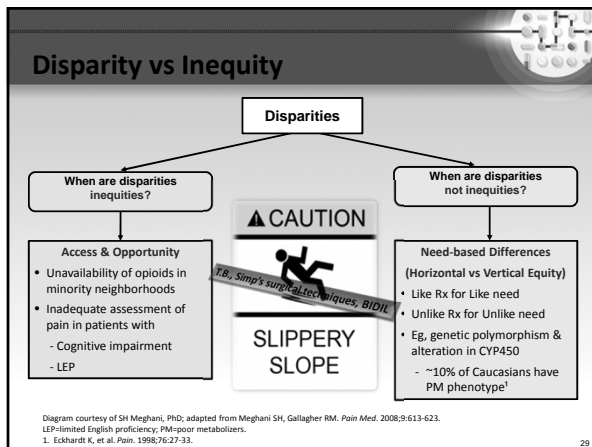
Disparity vs Inequity

Disparities

When are disparities inequities?

When are disparities not inequities?

⚠CAUTION

SLIPPERY SLOPE

T.B., Simp's surgical techniques, BIDIL

Access & Opportunity

• Unavailability of opioids in minority neighborhoods
• Inadequate assessment of pain in patients with
- Cognitive impairment
- LEP

Need-based Differences
(Horizontal vs Vertical Equity)

• Like Rx for Like need
• Unlike Rx for Unlike need
• Eg, genetic polymorphism & alteration in CYP450
- ~10% of Caucasians have PM phenotype¹

Diagram courtesy of SH Meghani, PhD; adapted from Meghani SH, Gallagher RM. Pain Med. 2008;9:613-623.
LEP=limited English proficiency; PM=poor metabolizers.
1. Eckhardt K, et al. Pain. 1998;76:27-33.

29